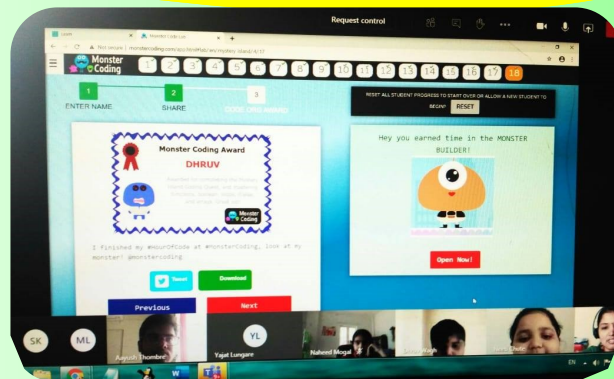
Request control

Not secure | monstercoding.com/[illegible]

Monster Coding

1 2 3 4 5 6 7 8 9 10 11 12 13 14 15 16 17 18

1
ENTER NAME

2
SHARE

3
CODE ORG AWARD

RESET ALL STUDENT PROGRESS TO START OVER OR ALLOW A NEW STUDENT TO BEGIN!

RESET

Monster Coding Award

DHRUV

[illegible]

Monster Coding

I finished my #HourOfCode at #MonsterCoding, look at my monster! @monstercoding

Tweet

Download

Previous

Next

Hey you earned time in the MONSTER BUILDER!

Open Now!

SK

ML

YL

Aayush Thombre

Yajat Lungare

Naheed Mogal

EN